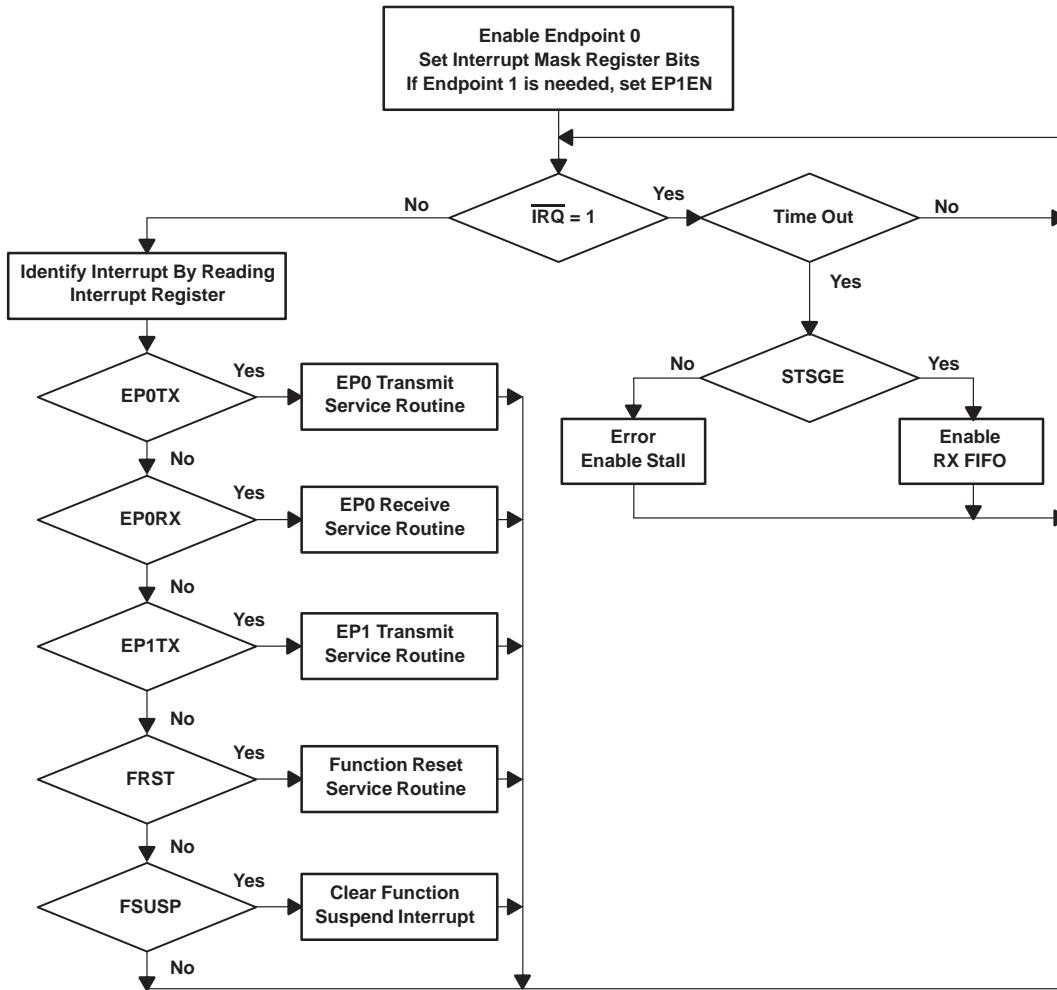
Enable Endpoint 0
Set Interrupt Mask Register Bits
If Endpoint 1 is needed, set EP1EN

No

$\overline{IRQ}$ = 1

Yes

Time Out

No

Yes

Identify Interrupt By Reading Interrupt Register

No

STSGE

Yes

Error
Enable Stall

Enable
RX FIFO

EP0TX

Yes

EP0 Transmit Service Routine

No

EP0RX

Yes

EP0 Receive Service Routine

No

EP1TX

Yes

EP1 Transmit Service Routine

No

FRST

Yes

Function Reset Service Routine

No

FSUSP

Yes

Clear Function Suspend Interrupt

No